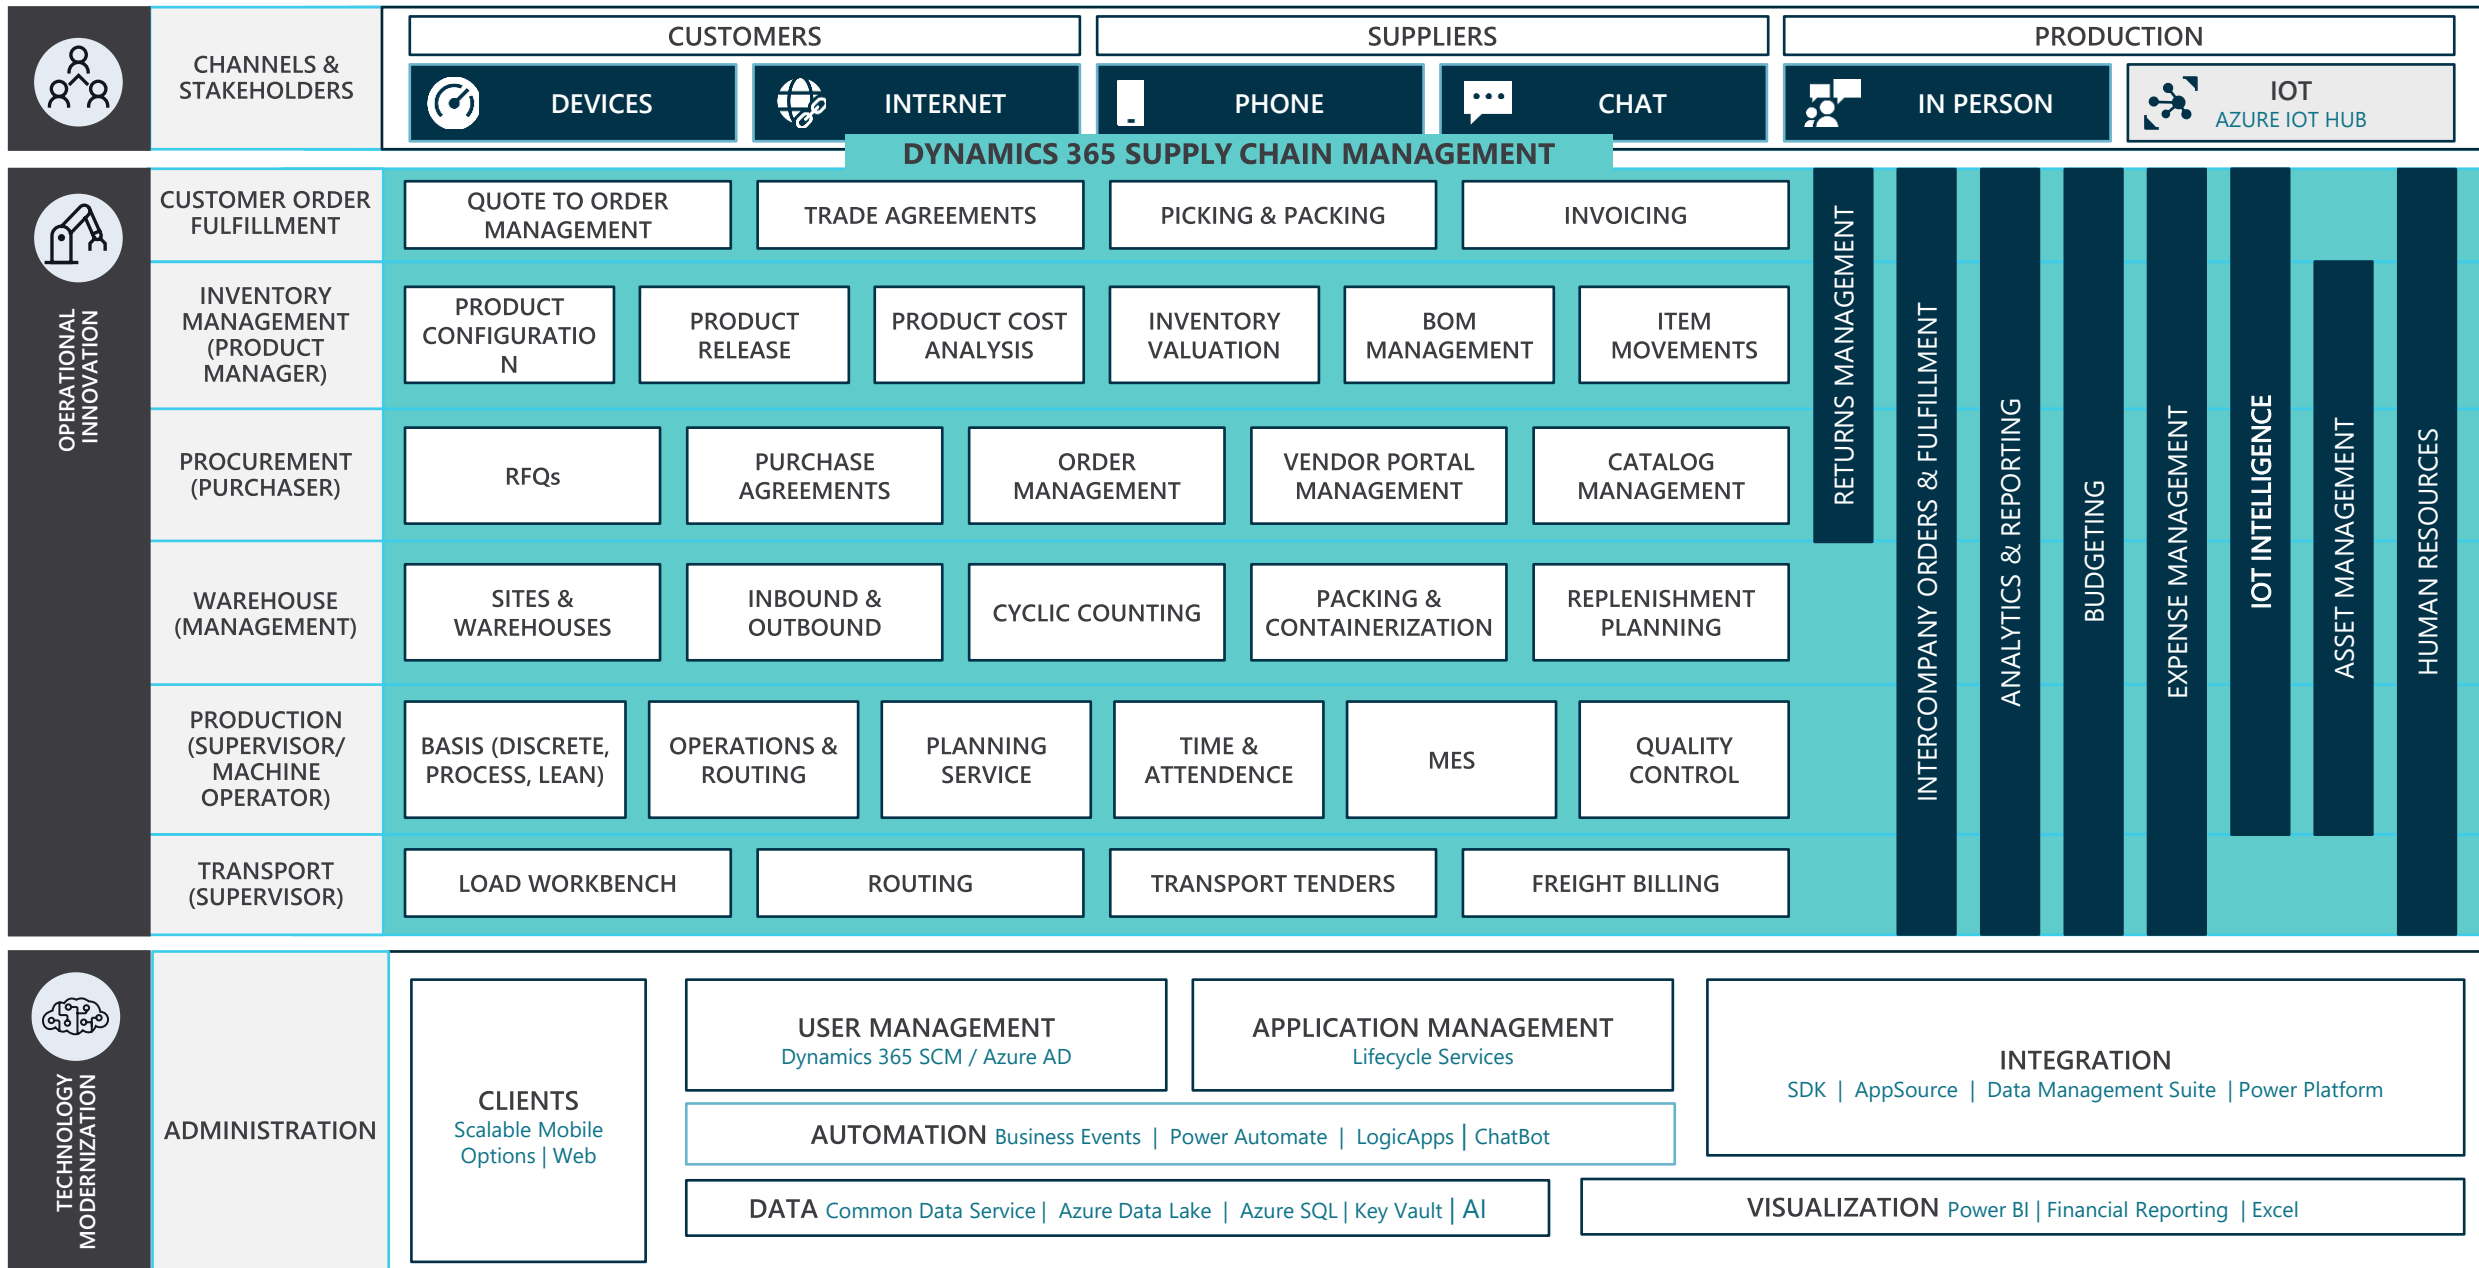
CHANNELS & STAKEHOLDERS

CUSTOMERS | SUPPLIERS | PRODUCTION

DEVICES | INTERNET | PHONE | CHAT | IN PERSON | IOT AZURE IOT HUB

DYNAMICS 365 SUPPLY CHAIN MANAGEMENT

OPERATIONAL INNOVATION

CUSTOMER ORDER FULFILLMENT
QUOTE TO ORDER MANAGEMENT
TRADE AGREEMENTS
PICKING & PACKING
INVOICING

INVENTORY MANAGEMENT (PRODUCT MANAGER)
PRODUCT CONFIGURATIO N
PRODUCT RELEASE
PRODUCT COST ANALYSIS
INVENTORY VALUATION
BOM MANAGEMENT
ITEM MOVEMENTS

PROCUREMENT (PURCHASER)
RFQs
PURCHASE AGREEMENTS
ORDER MANAGEMENT
VENDOR PORTAL MANAGEMENT
CATALOG MANAGEMENT

WAREHOUSE (MANAGEMENT)
SITES & WAREHOUSES
INBOUND & OUTBOUND
CYCLIC COUNTING
PACKING & CONTAINERIZATION
REPLENISHMENT PLANNING

PRODUCTION (SUPERVISOR/ MACHINE OPERATOR)
BASIS (DISCRETE, PROCESS, LEAN)
OPERATIONS & ROUTING
PLANNING SERVICE
TIME & ATTENDENCE
MES
QUALITY CONTROL

TRANSPORT (SUPERVISOR)
LOAD WORKBENCH
ROUTING
TRANSPORT TENDERS
FREIGHT BILLING

RETURNS MANAGEMENT
INTERCOMPANY ORDERS & FULFILLMENT
ANALYTICS & REPORTING
BUDGETING
EXPENSE MANAGEMENT
IOT INTELLIGENCE
ASSET MANAGEMENT
HUMAN RESOURCES

TECHNOLOGY MODERNIZATION

ADMINISTRATION

CLIENTS
Scalable Mobile Options | Web

USER MANAGEMENT
Dynamics 365 SCM / Azure AD

APPLICATION MANAGEMENT
Lifecycle Services

INTEGRATION
SDK | AppSource | Data Management Suite | Power Platform

AUTOMATION Business Events | Power Automate | LogicApps | ChatBot

DATA Common Data Service | Azure Data Lake | Azure SQL | Key Vault | AI

VISUALIZATION Power BI | Financial Reporting | Excel